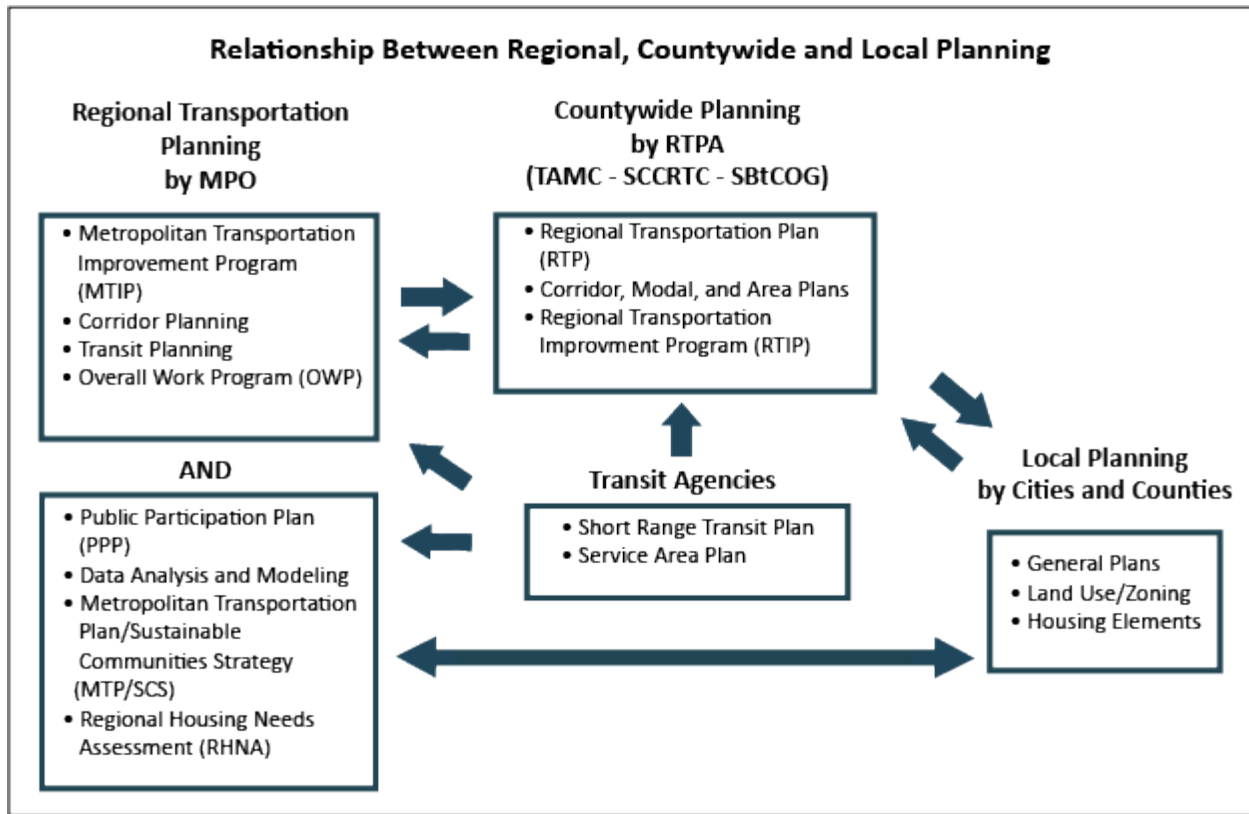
Relationship Between Regional, Countywide and Local Planning

Regional Transportation Planning by MPO

• Metropolitan Transportation Improvement Program (MTIP)
• Corridor Planning
• Transit Planning
• Overall Work Program (OWP)

AND

• Public Participation Plan (PPP)
• Data Analysis and Modeling
• Metropolitan Transportation Plan/Sustainable Communities Strategy (MTP/SCS)
• Regional Housing Needs Assessment (RHNA)

Countywide Planning by RTPA (TAMC - SCCRTC - SBtCOG)

• Regional Transportation Plan (RTP)
• Corridor, Modal, and Area Plans
• Regional Transportation Improvment Program (RTIP)

Transit Agencies

• Short Range Transit Plan
• Service Area Plan

Local Planning by Cities and Counties

• General Plans
• Land Use/Zoning
• Housing Elements